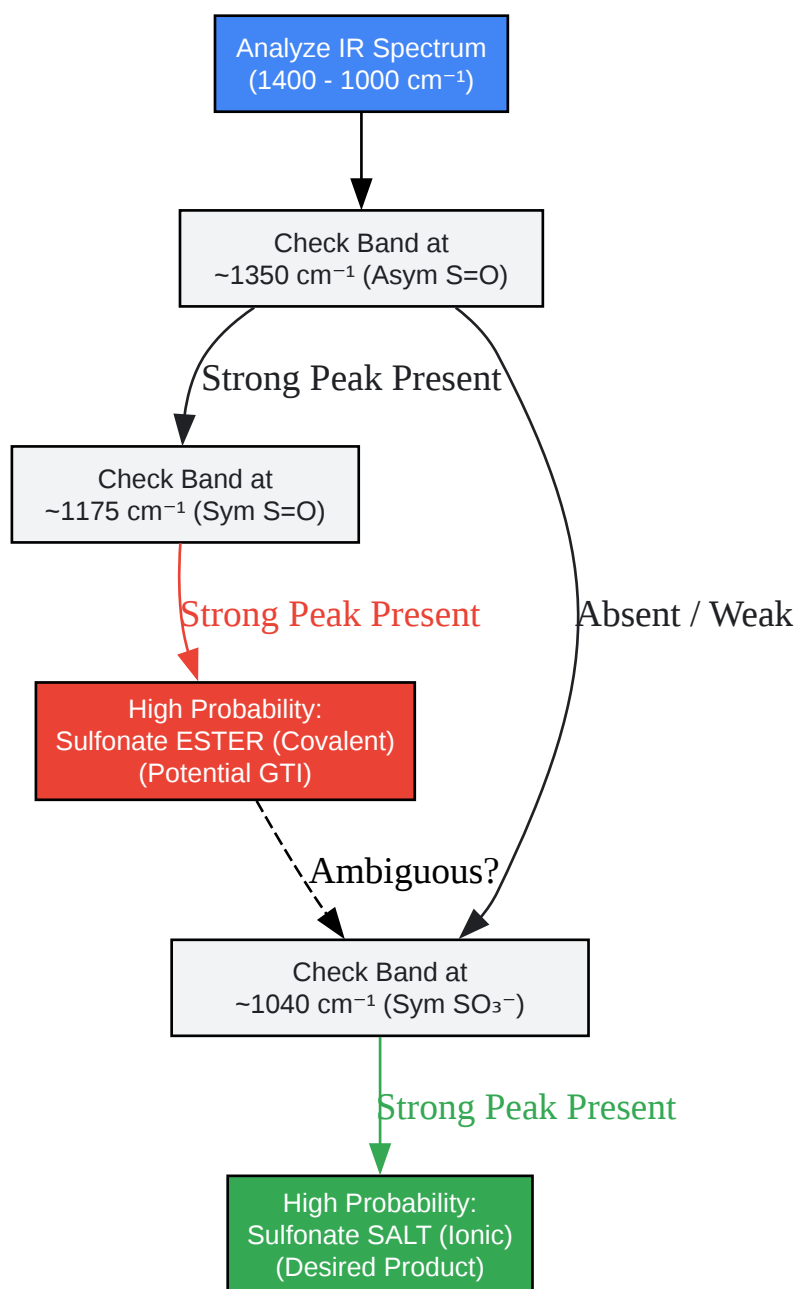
Analyze IR Spectrum
(1400 - 1000 cm$^{-1}$)

Check Band at
~1350 cm$^{-1}$ (Asym S=O)

Strong Peak Present

Check Band at
~1175 cm$^{-1}$ (Sym S=O)

Strong Peak Present

Absent / Weak

High Probability:
Sulfonate ESTER (Covalent)
(Potential GTI)

Ambiguous?

Check Band at
~1040 cm$^{-1}$ (Sym $SO_3^-$)

Strong Peak Present

High Probability:
Sulfonate SALT (Ionic)
(Desired Product)